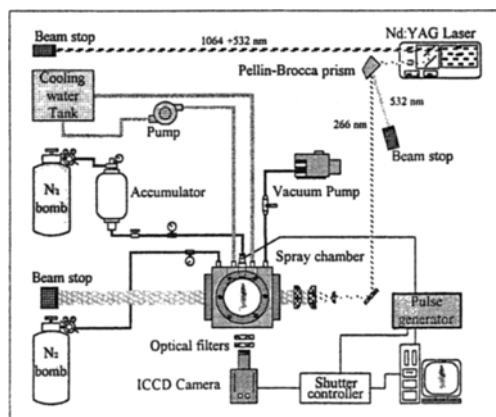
Beam stop
1064 +532 nm
Nd:YAG Laser
Pellin-Brocca prism
Cooling water Tank
Pump
532 nm
266 nm
Beam stop
$N_2$ bomb
Accumulator
Vacuum Pump
Spray chamber
Beam stop
Pulse generator
$N_2$ bomb
Optical filters
ICCD Camera
Shutter controller